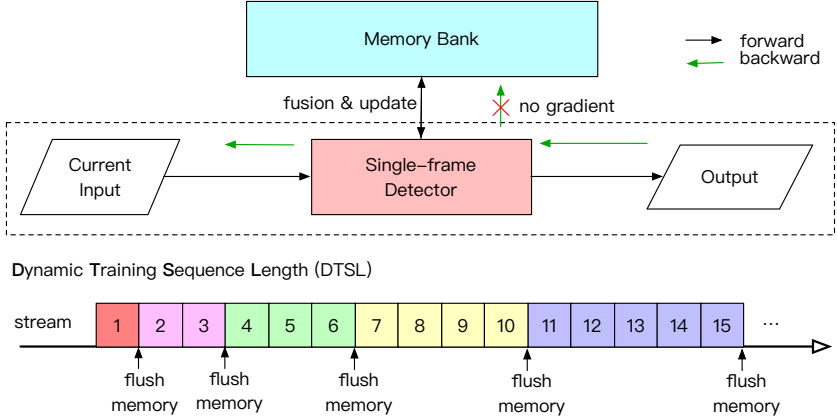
Memory Bank

forward
backward

fusion & update

no gradient

Current Input

Single-frame Detector

Output

Dynamic Training Sequence Length (DTSL)

stream

| 1 | 2 | 3 | 4 | 5 | 6 | 7 | 8 | 9 | 10 | 11 | 12 | 13 | 14 | 15 | ··· |
|---|---|---|---|---|---|---|---|---|---|---|---|---|---|---|---|

flush memory

flush memory

flush memory

flush memory

flush memory